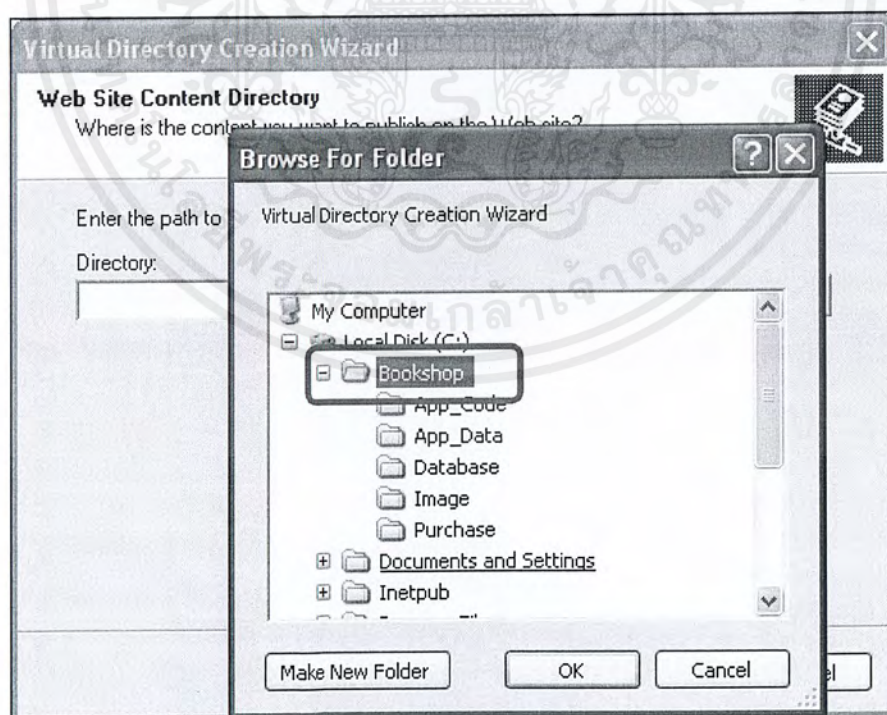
Virtual Directory Creation Wizard

Web Site Content Directory
Where is the content you want to publish on the Web site?

Enter the path to

Directory:

Browse For Folder

Virtual Directory Creation Wizard

My Computer
Local Disk (C:)
Bookshop
App_Code
App_Data
Database
Image
Purchase
Documents and Settings
Inetpub
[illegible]

Make New Folder
OK
Cancel
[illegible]el